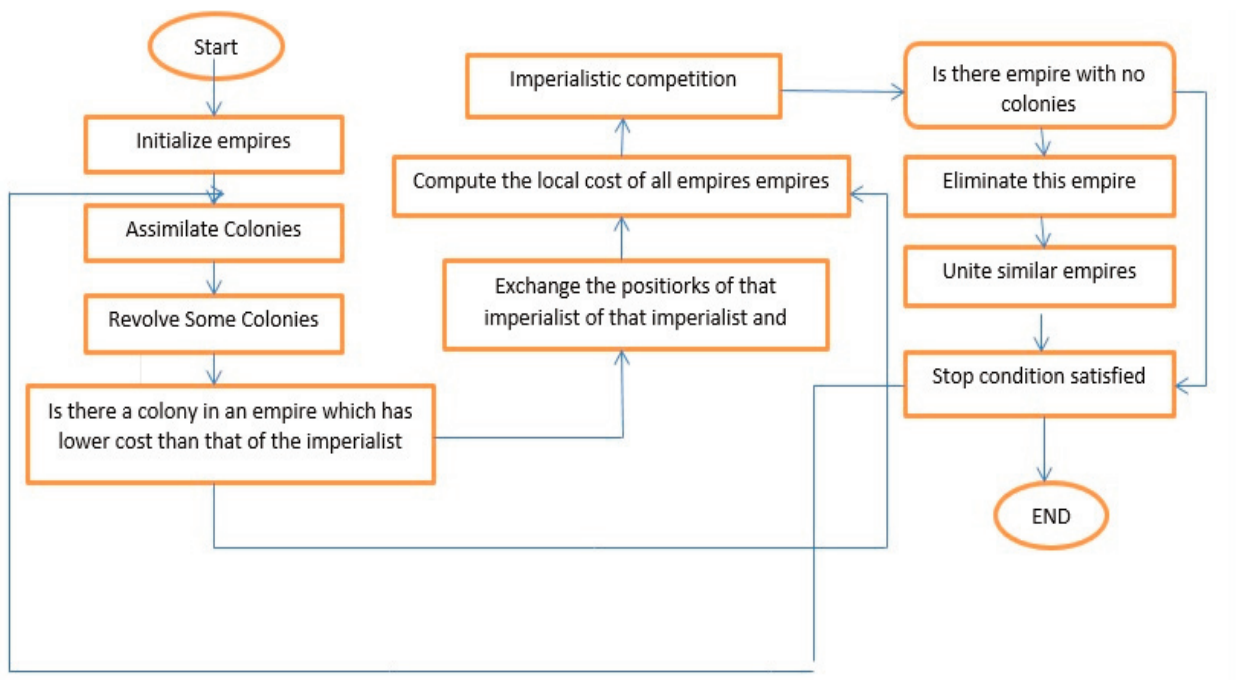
Start

Initialize empires

Assimilate Colonies

Revolve Some Colonies

Is there a colony in an empire which has lower cost than that of the imperialist

Exchange the positiorks of that imperialist of that imperialist and

Compute the local cost of all empires empires

Imperialistic competition

Is there empire with no colonies

Eliminate this empire

Unite similar empires

Stop condition satisfied

END